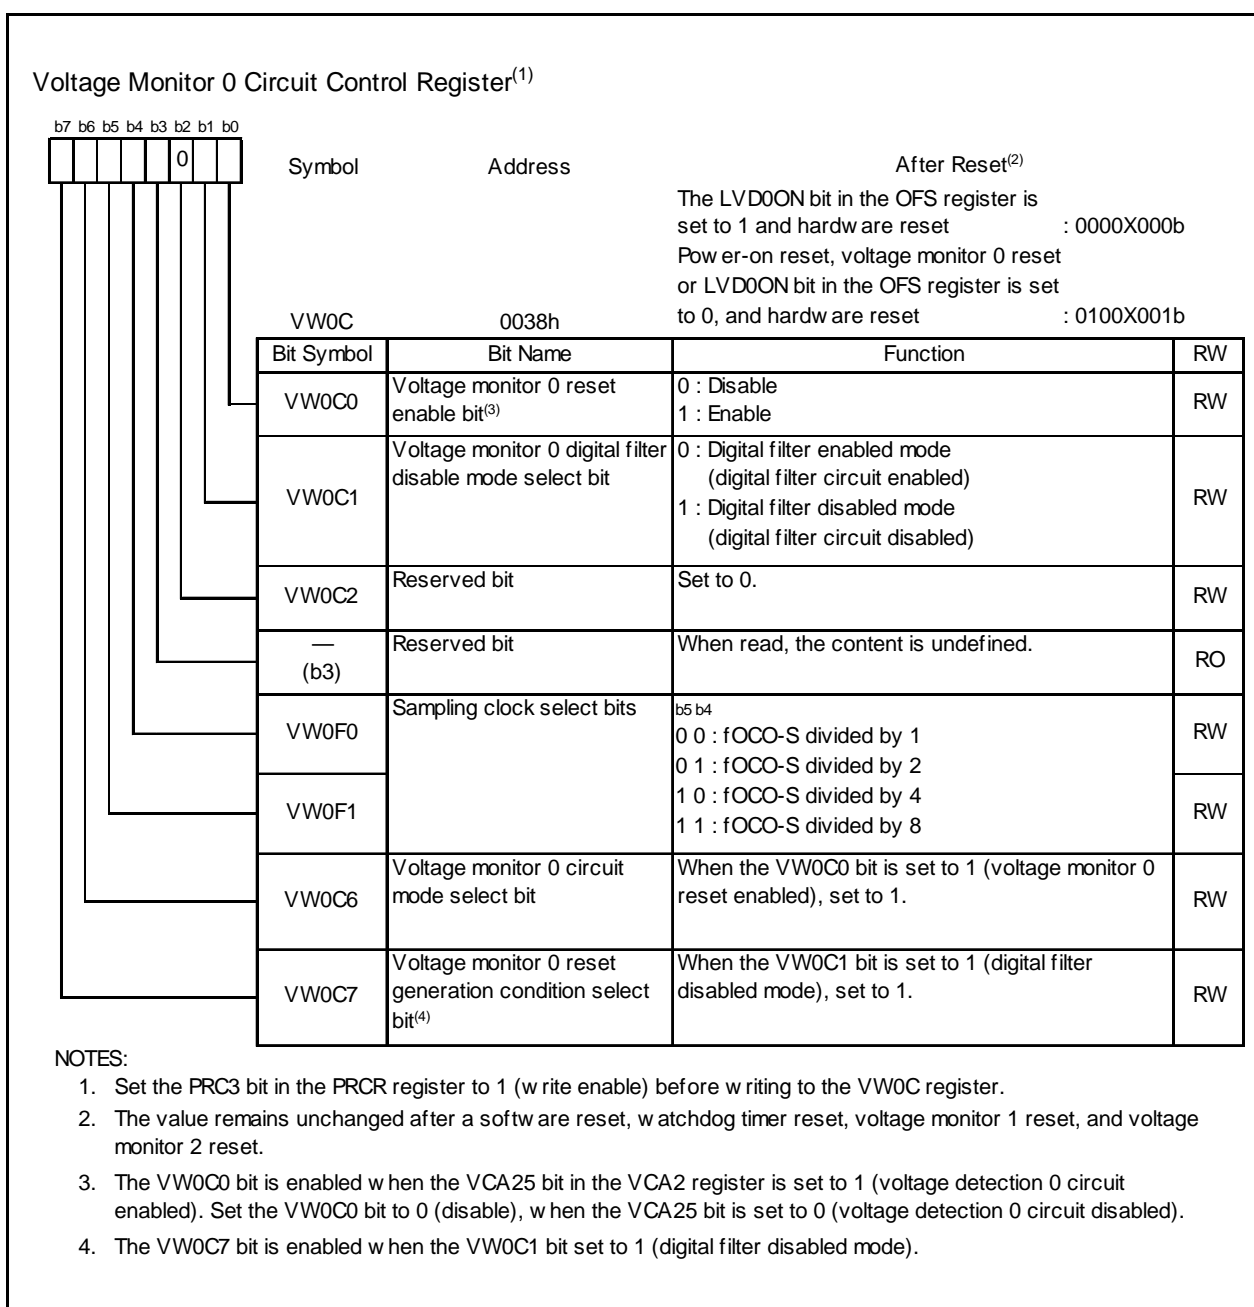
Voltage Monitor 0 Circuit Control Register$^{(1)}$

b7 b6 b5 b4 b3 b2 b1 b0

0

Symbol VW0C

Address 0038h

After Reset$^{(2)}$
The LVD0ON bit in the OFS register is set to 1 and hardw are reset : 0000X000b
Pow er-on reset, voltage monitor 0 reset or LVD0ON bit in the OFS register is set to 0, and hardw are reset : 0100X001b

| Bit Symbol | Bit Name | Function | RW |
|---|---|---|---|
| VW0C0 | Voltage monitor 0 reset enable bit$^{(3)}$ | 0 : Disable<br>1 : Enable | RW |
| VW0C1 | Voltage monitor 0 digital filter disable mode select bit | 0 : Digital filter enabled mode (digital filter circuit enabled)<br>1 : Digital filter disabled mode (digital filter circuit disabled) | RW |
| VW0C2 | Reserved bit | Set to 0. | RW |
| — (b3) | Reserved bit | When read, the content is undefined. | RO |
| VW0F0 | Sampling clock select bits | b5 b4<br>0 0 : fOCO-S divided by 1<br>0 1 : fOCO-S divided by 2 | RW |
| VW0F1 | | 1 0 : fOCO-S divided by 4<br>1 1 : fOCO-S divided by 8 | RW |
| VW0C6 | Voltage monitor 0 circuit mode select bit | When the VW0C0 bit is set to 1 (voltage monitor 0 reset enabled), set to 1. | RW |
| VW0C7 | Voltage monitor 0 reset generation condition select bit$^{(4)}$ | When the VW0C1 bit is set to 1 (digital filter disabled mode), set to 1. | RW |

NOTES:
1. Set the PRC3 bit in the PRCR register to 1 (w rite enable) before w riting to the VW0C register.
2. The value remains unchanged after a softw are reset, w atchdog timer reset, voltage monitor 1 reset, and voltage monitor 2 reset.
3. The VW0C0 bit is enabled w hen the VCA25 bit in the VCA2 register is set to 1 (voltage detection 0 circuit enabled). Set the VW0C0 bit to 0 (disable), w hen the VCA25 bit is set to 0 (voltage detection 0 circuit disabled).
4. The VW0C7 bit is enabled w hen the VW0C1 bit set to 1 (digital filter disabled mode).